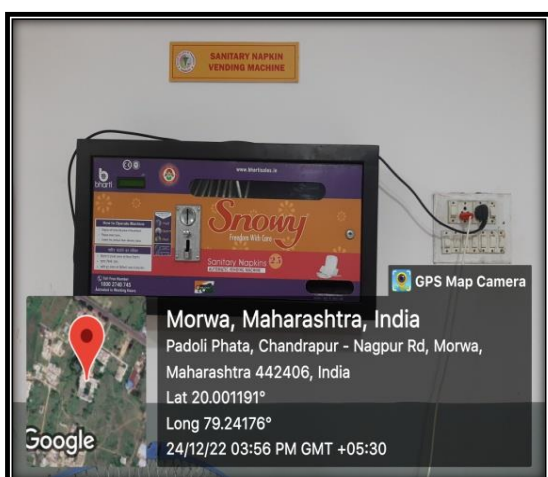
SANITARY NAPKIN VENDING MACHINE

bharti

www.bhartiudaa.in

Snowy

Freedom With Care

Sanitary Napkins

How to Operate Machine

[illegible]

GPS Map Camera

Morwa, Maharashtra, India

Padoli Phata, Chandrapur - Nagpur Rd, Morwa, Maharashtra 442406, India

Lat 20.001191°

Long 79.24176°

24/12/22 03:56 PM GMT +05:30

Google